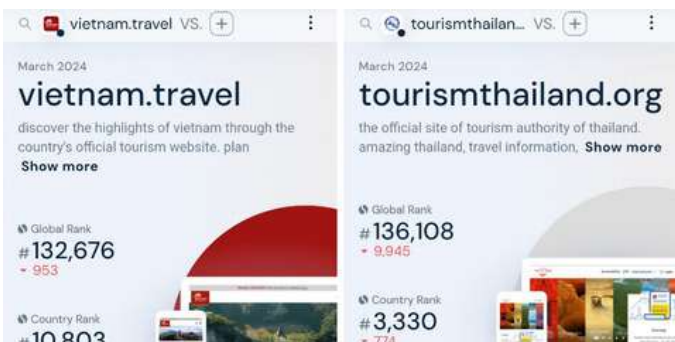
vietnam.travel VS. +

March 2024

vietnam.travel

discover the highlights of vietnam through the country's official tourism website. plan

Show more

Global Rank

#132,676

953

Country Rank

#10,803

tourismthailan... VS. +

March 2024

tourismthailand.org

the official site of tourism authority of thailand. amazing thailand, travel information, Show more

Global Rank

#136,108

9,945

Country Rank

#3,330

774